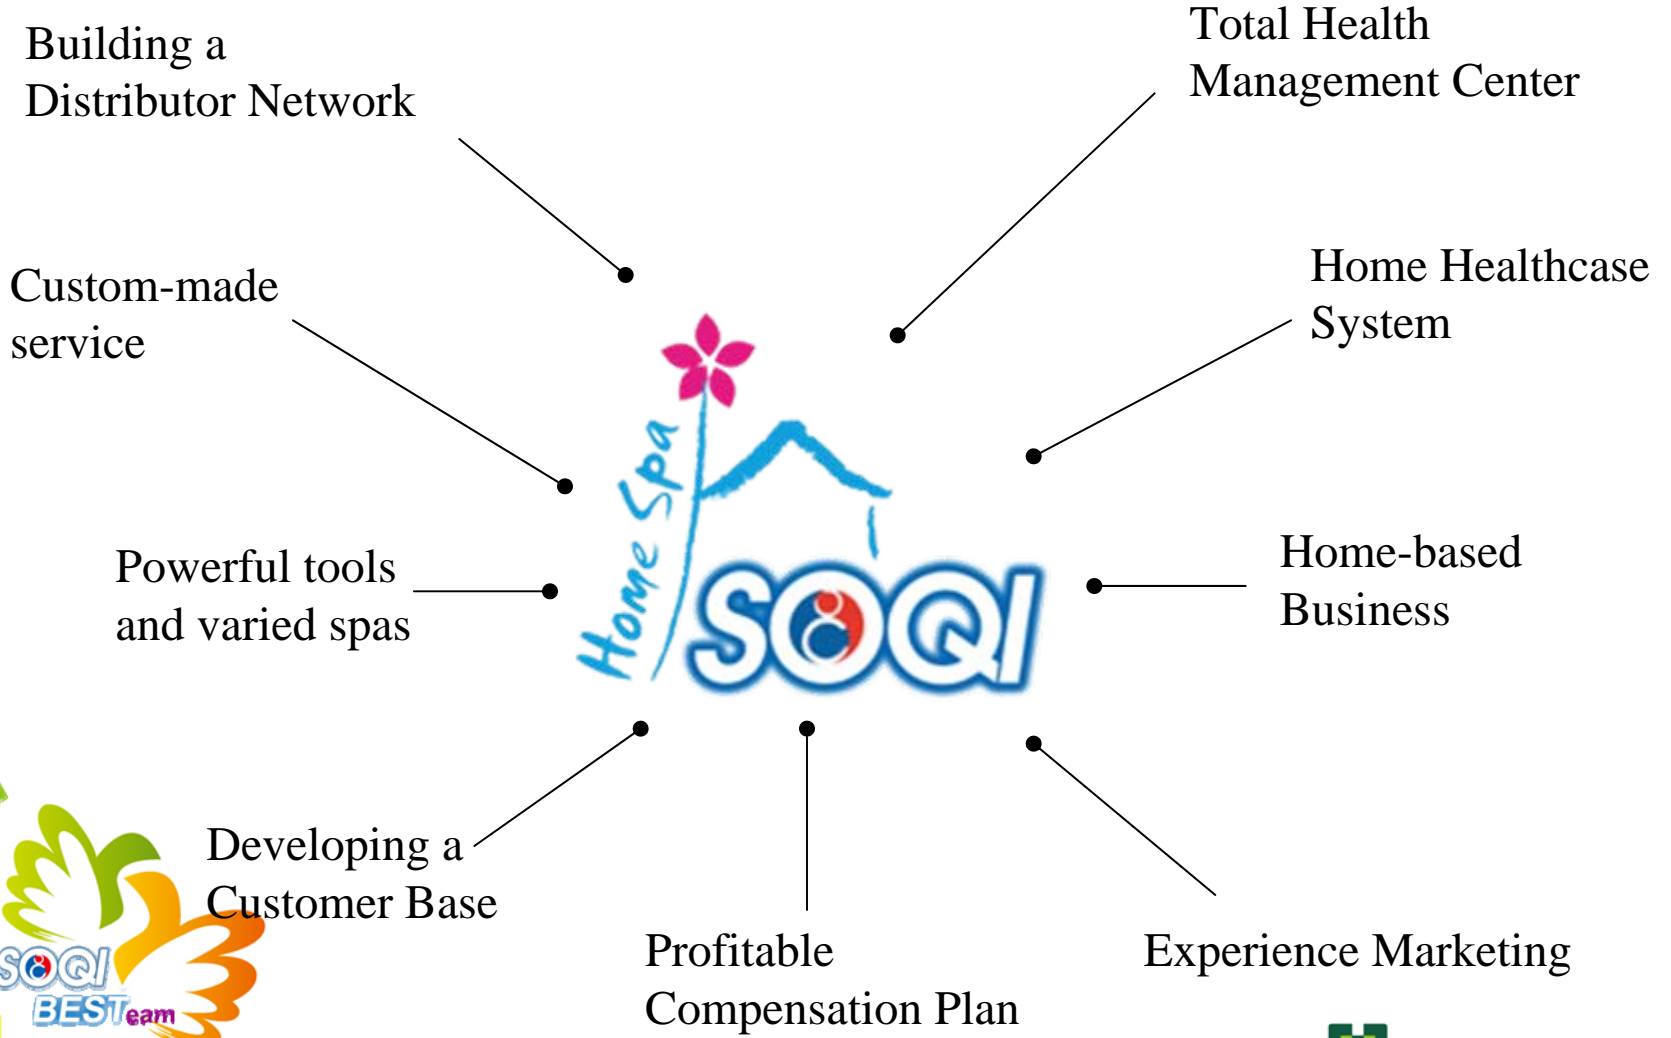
Building a Distributor Network

Total Health Management Center

Custom-made service

Home Healthcase System

Home Spa

SOQI

Powerful tools and varied spas

Home-based Business

Developing a Customer Base

Profitable Compensation Plan

Experience Marketing

SOQI BESTeam